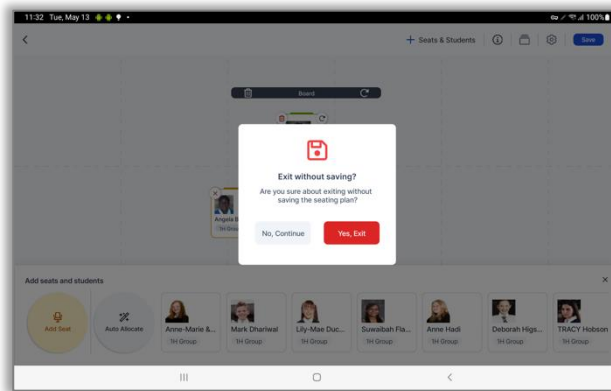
11:32 Tue, May 13

100%

+ Seats & Students

Save

Board

Exit without saving?

Are you sure about exiting without saving the seating plan?

No, Continue

Yes, Exit

Angela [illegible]

1H Group

Add seats and students

×

Add Seat

Auto Allocate

Anne-Marie &...

1H Group

Mark Dhariwal

1H Group

Lily-Mae Duc...

1H Group

Suwaibah Fla...

1H Group

Anne Hadi

1H Group

Deborah Higs...

1H Group

TRACY Hobson

1H Group